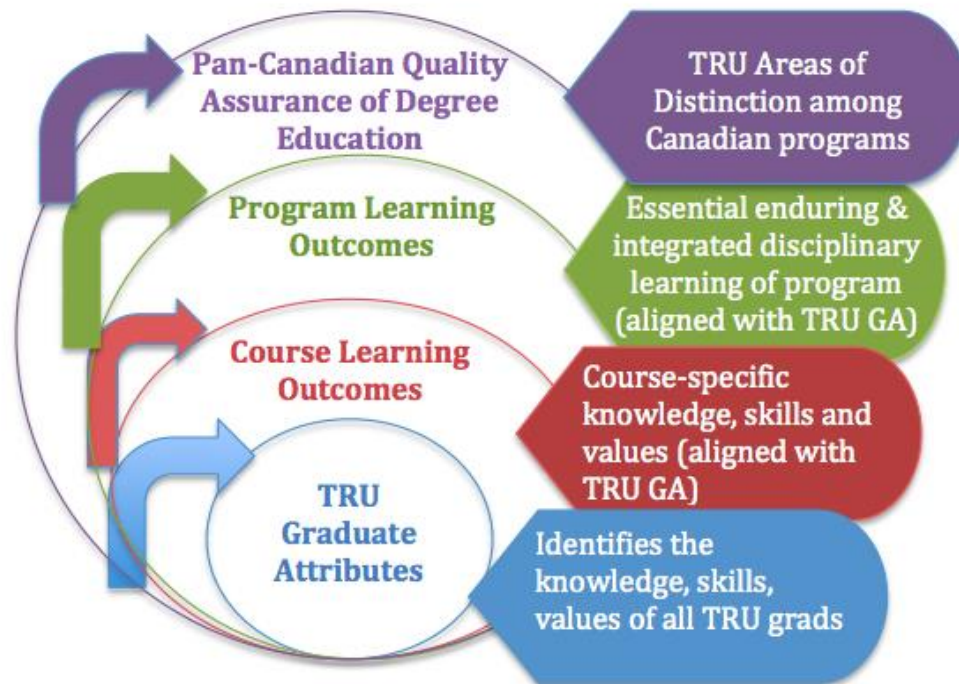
Pan-Canadian Quality Assurance of Degree Education

TRU Areas of Distinction among Canadian programs

Program Learning Outcomes

Essential enduring & integrated disciplinary learning of program (aligned with TRU GA)

Course Learning Outcomes

Course-specific knowledge, skills and values (aligned with TRU GA)

TRU Graduate Attributes

Identifies the knowledge, skills, values of all TRU grads